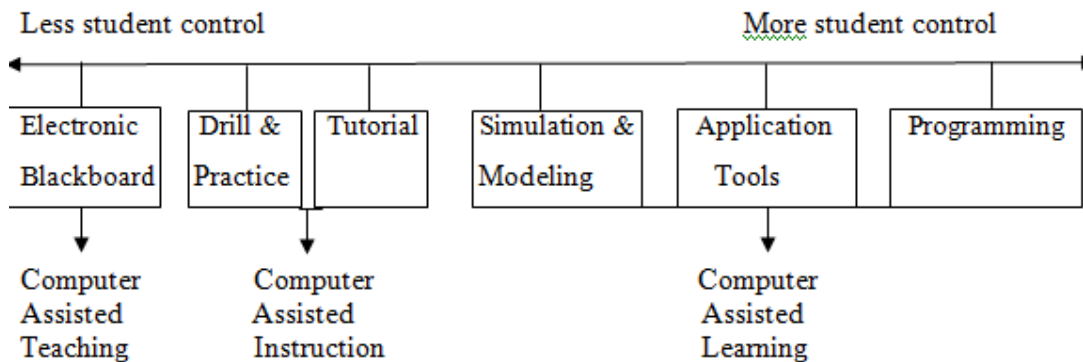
Less student control

More student control

Electronic Blackboard

Drill & Practice

Tutorial

Simulation & Modeling

Application Tools

Programming

Computer Assisted Teaching

Computer Assisted Instruction

Computer Assisted Learning